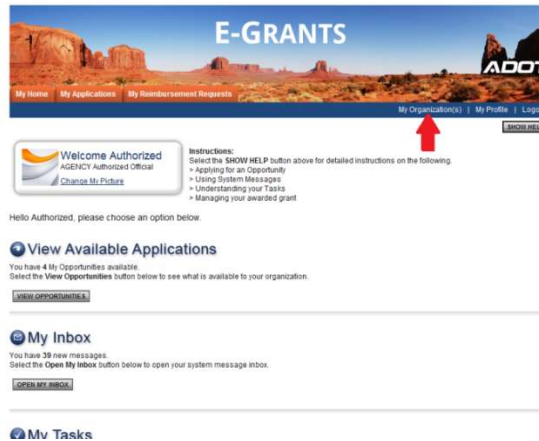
E-GRANTS

ADOT

My Home | My Applications | My Reimbursement Requests

My Organization(s) | My Profile | Logo

SHOW HEL

Welcome Authorized
AGENCY Authorized Official
Change My Picture

Instructions:
Select the SHOW HELP button above for detailed instructions on the following.
> Applying for an Opportunity
> Using System Messages
> Understanding your Tasks
> Managing your awarded grant

Hello Authorized, please choose an option below.

View Available Applications

You have 4 My Opportunities available.
Select the View Opportunities button below to see what is available to your organization.

VIEW OPPORTUNITIES

My Inbox

You have 39 new messages.
Select the Open My Inbox button below to open your system message inbox.

OPEN MY INBOX

My Tasks